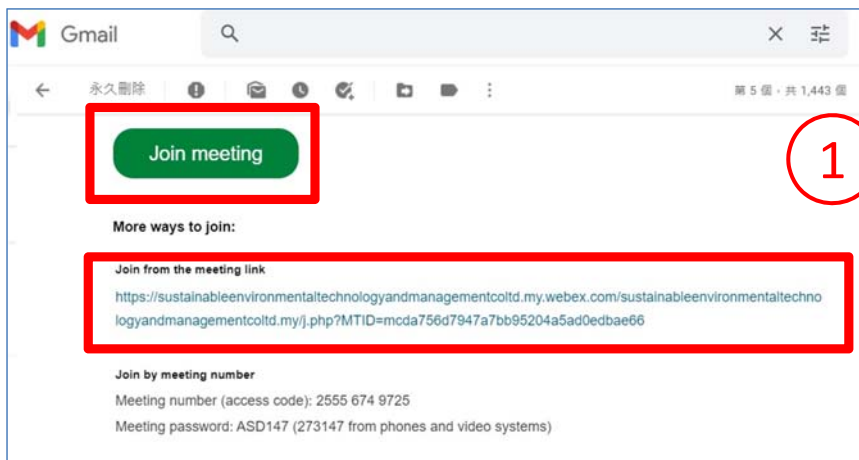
Gmail

永久刪除

第 5 個，共 1,443 個

Join meeting

①

More ways to join:

Join from the meeting link

https://sustainableenvironmentaltechnologyandmanagementcoltd.my.webex.com/sustainableenvironmentaltechnologyandmanagementcoltd.my/j.php?MTID=mcda756d7947a7bb95204a5ad0edbae66

Join by meeting number

Meeting number (access code): 2555 674 9725

Meeting password: ASD147 (273147 from phones and video systems)